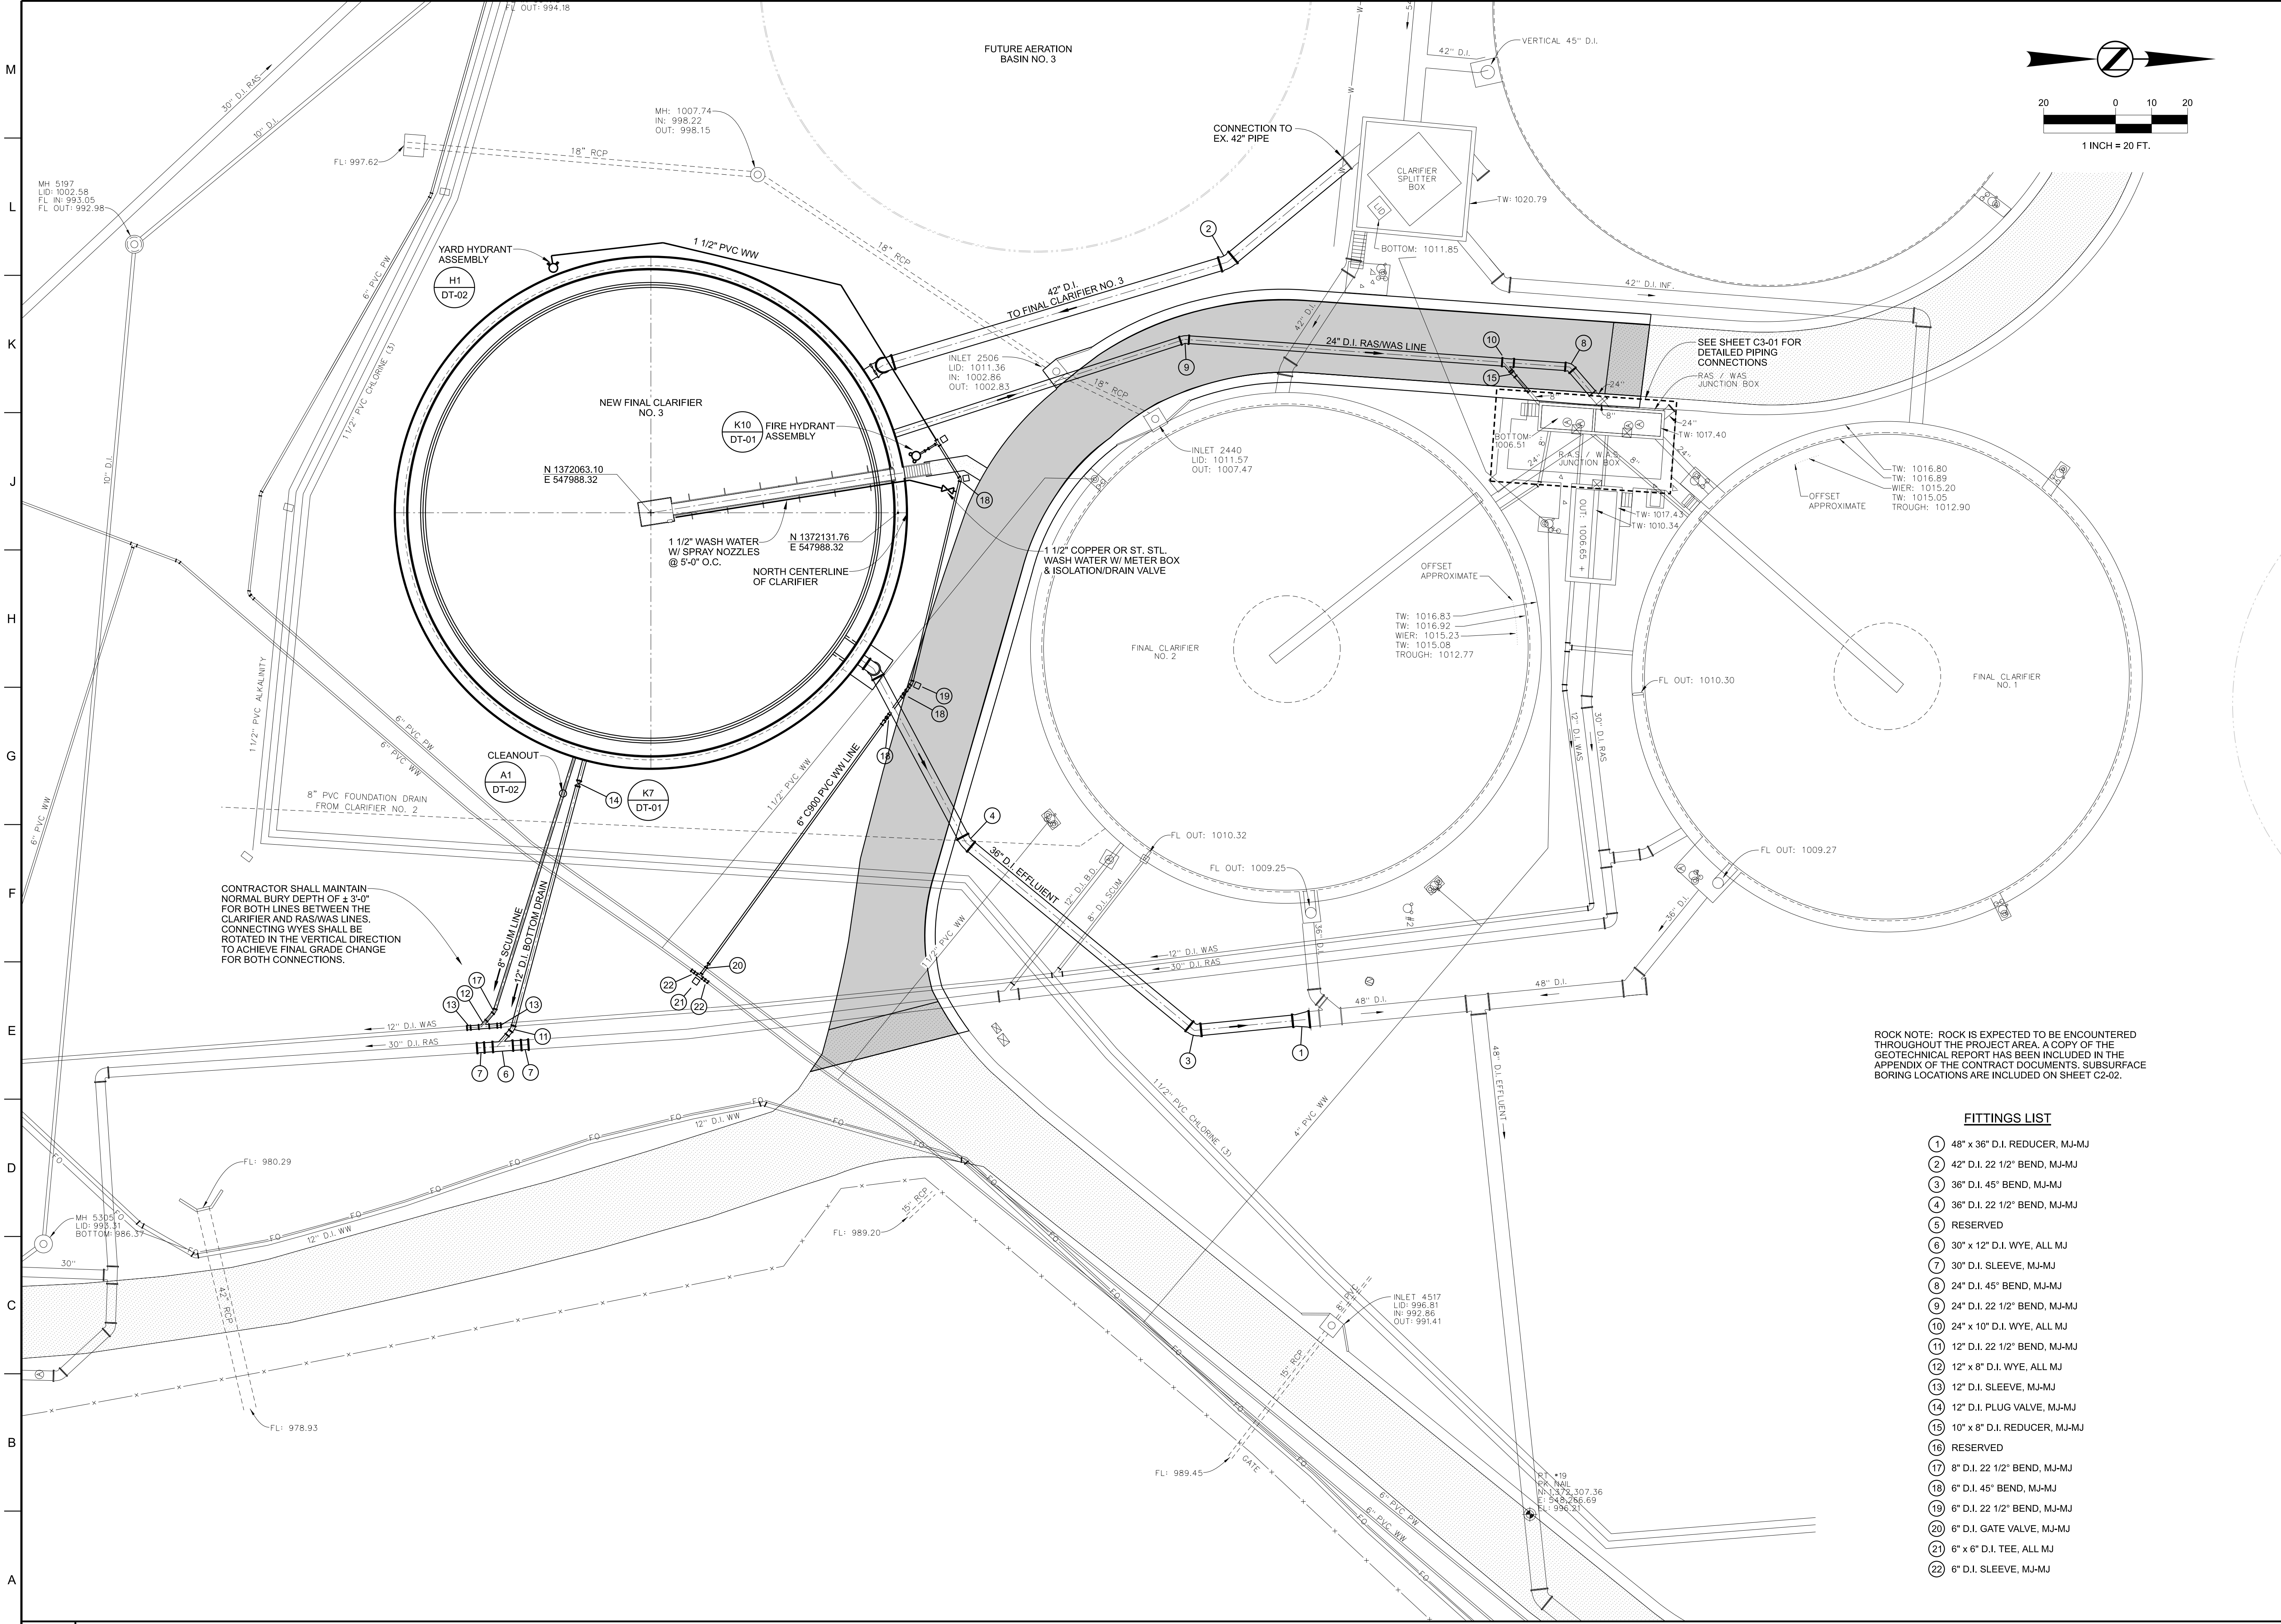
M
L
K
J
H
G
F
E
D
C
B
A

FL OUT: 994.18

FUTURE AERATION BASIN NO. 3

20 0 10 20
1 INCH = 20 FT.

30" D.I. RAS
10" D.I.
MH 5197
LID: 1002.58
FL IN: 993.05
FL OUT: 992.98

FL: 997.62
18" RCP
MH: 1007.74
IN: 998.22
OUT: 998.15
18" RCP

42" D.I.
VERTICAL 45" D.I.
CONNECTION TO EX. 42" PIPE
CLARIFIER SPLITTER BOX
LID
TW: 1020.79
BOTTOM: 1011.85
42" D.I. INF.

YARD HYDRANT ASSEMBLY
H1
DT-02
1 1/2" PVC WW
6" PVC PW
1 1/2" PVC CHLORINE (3)
10" D.I.
42" D.I. TO FINAL CLARIFIER NO. 3
INLET 2506
LID: 1011.36
IN: 1002.86
OUT: 1002.83
18" RCP
42" D.I.
24" D.I. RAS/WAS LINE
SEE SHEET C3-01 FOR DETAILED PIPING CONNECTIONS
RAS / WAS JUNCTION BOX
24"
TW: 1017.40
BOTTOM: 1006.51
R.A.S. / W.A.S. JUNCTION BOX
OUT: 1006.65
TW: 1017.43
TW: 1010.34

NEW FINAL CLARIFIER NO. 3
K10
DT-01
FIRE HYDRANT ASSEMBLY
N 1372063.10
E 547988.32
1 1/2" WASH WATER W/ SPRAY NOZZLES @ 5'-0" O.C.
N 1372131.76
E 547988.32
NORTH CENTERLINE OF CLARIFIER
INLET 2440
LID: 1011.57
OUT: 1007.47
1 1/2" COPPER OR ST. STL. WASH WATER W/ METER BOX & ISOLATION/DRAIN VALVE

TW: 1016.80
TW: 1016.89
WIER: 1015.20
TW: 1015.05
TROUGH: 1012.90
OFFSET APPROXIMATE

OFFSET APPROXIMATE
TW: 1016.83
TW: 1016.92
WIER: 1015.23
TW: 1015.08
TROUGH: 1012.77
FINAL CLARIFIER NO. 2
FINAL CLARIFIER NO. 1
FL OUT: 1010.30
12" D.I. WAS
30" D.I. RAS

1 1/2" PVC ALKALINITY
6" PVC PW
6" PVC WW
CLEANOUT
A1
DT-02
K7
DT-01
8" PVC FOUNDATION DRAIN FROM CLARIFIER NO. 2
1 1/2" PVC WW
6" C900 PVC WW LINE
36" D.I. EFFLUENT
FL OUT: 1010.32
FL OUT: 1009.25
FL OUT: 1009.27
12" D.I. B.D.
8" D.I. SCUM
36" D.I.
36" D.I.
6" PVC WW

CONTRACTOR SHALL MAINTAIN NORMAL BURY DEPTH OF ± 3'-0" FOR BOTH LINES BETWEEN THE CLARIFIER AND RAS/WAS LINES. CONNECTING WYES SHALL BE ROTATED IN THE VERTICAL DIRECTION TO ACHIEVE FINAL GRADE CHANGE FOR BOTH CONNECTIONS.
8" SCUM LINE
12" D.I. BOTTOM DRAIN
12" D.I. WAS
30" D.I. RAS
1 1/2" PVC WW
12" D.I. WAS
30" D.I. RAS
48" D.I.
48" D.I.

ROCK NOTE: ROCK IS EXPECTED TO BE ENCOUNTERED THROUGHOUT THE PROJECT AREA. A COPY OF THE GEOTECHNICAL REPORT HAS BEEN INCLUDED IN THE APPENDIX OF THE CONTRACT DOCUMENTS. SUBSURFACE BORING LOCATIONS ARE INCLUDED ON SHEET C2-02.

48" D.I. EFFLUENT
1 1/2" PVC CHLORINE (3)
4" PVC WW
FO
12" D.I. WW
FL: 980.29
MH 5305
LID: 993.31
BOTTOM: 986.37
30"
12" D.I. WW
42" RCP
FL: 989.20
15" RCP
FL: 978.93
INLET 4517
LID: 996.81
IN: 992.86
OUT: 991.41
15" RCP
FL: 989.45
GATE
PT #19
PK NAIL
N: 1372,307.36
E: 548,266.69
EL: 996.21
6" PVC PW
6" PVC WW

FITTINGS LIST
1 48" x 36" D.I. REDUCER, MJ-MJ
2 42" D.I. 22 1/2" BEND, MJ-MJ
3 36" D.I. 45° BEND, MJ-MJ
4 36" D.I. 22 1/2" BEND, MJ-MJ
5 RESERVED
6 30" x 12" D.I. WYE, ALL MJ
7 30" D.I. SLEEVE, MJ-MJ
8 24" D.I. 45° BEND, MJ-MJ
9 24" D.I. 22 1/2" BEND, MJ-MJ
10 24" x 10" D.I. WYE, ALL MJ
11 12" D.I. 22 1/2" BEND, MJ-MJ
12 12" x 8" D.I. WYE, ALL MJ
13 12" D.I. SLEEVE, MJ-MJ
14 12" D.I. PLUG VALVE, MJ-MJ
15 10" x 8" D.I. REDUCER, MJ-MJ
16 RESERVED
17 8" D.I. 22 1/2" BEND, MJ-MJ
18 6" D.I. 45° BEND, MJ-MJ
19 6" D.I. 22 1/2" BEND, MJ-MJ
20 6" D.I. GATE VALVE, MJ-MJ
21 6" x 6" D.I. TEE, ALL MJ
22 6" D.I. SLEEVE, MJ-MJ